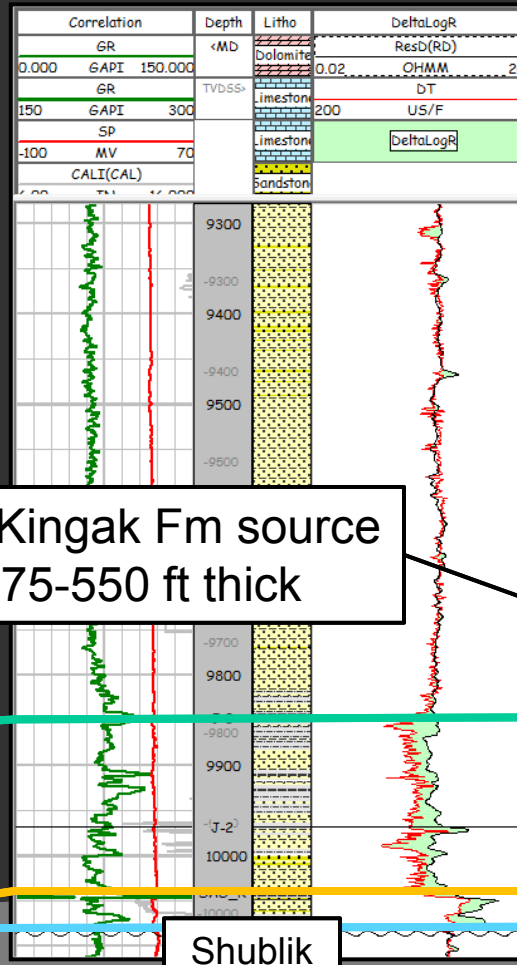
| Correlation | Depth | Litho | DeltaLogR |
|---|---|---|---|
| GR | <MD | Dolomite | ResD(RD) |
| 0.000 GAPI 150.000 | | | 0.02 OHMM 2 |
| GR | TVDSS> | Limestone | DT |
| 150 GAPI 300 | | | 200 US/F |
| SP | | Limestone | DeltaLogR |
| -100 MV 70 | | | |
| CALI(CAL) | | Sandstone | |

9300
-9300
9400
-9400
9500
-9500

Kingak Fm source
75-550 ft thick

-9700
9800
-9800
9900
J-2
10000
-10000

Shublik